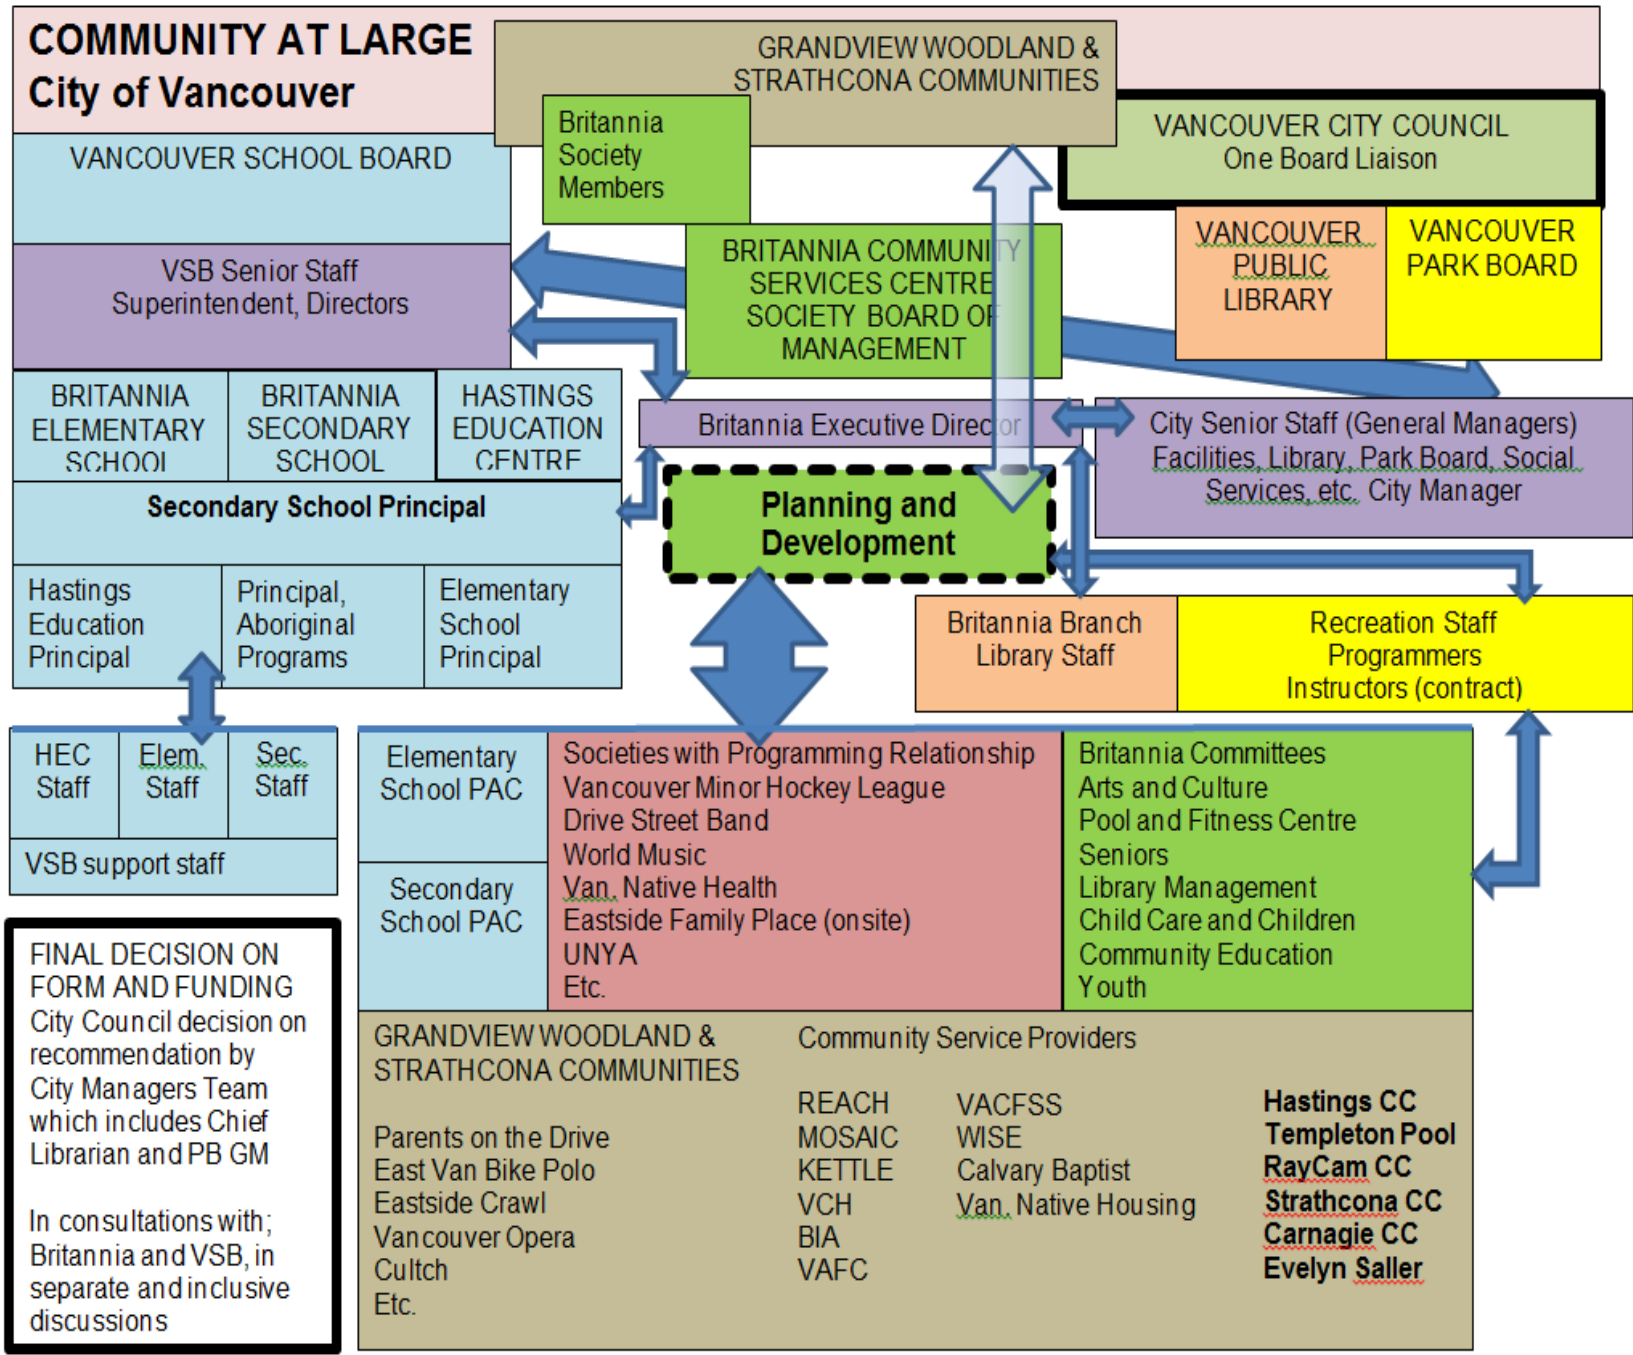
COMMUNITY AT LARGE
City of Vancouver

GRANDVIEW WOODLAND & STRATHCONA COMMUNITIES

Britannia Society Members

VANCOUVER CITY COUNCIL
One Board Liaison

VANCOUVER SCHOOL BOARD

VSB Senior Staff
Superintendent, Directors

BRITANNIA COMMUNITY SERVICES CENTRE SOCIETY BOARD OF MANAGEMENT

VANCOUVER PUBLIC LIBRARY

VANCOUVER PARK BOARD

BRITANNIA ELEMENTARY SCHOOL

BRITANNIA SECONDARY SCHOOL

HASTINGS EDUCATION CENTRE

Britannia Executive Director

City Senior Staff (General Managers)
Facilities, Library, Park Board, Social Services, etc. City Manager

Secondary School Principal

Planning and Development

Hastings Education Principal

Principal, Aboriginal Programs

Elementary School Principal

Britannia Branch Library Staff

Recreation Staff
Programmers
Instructors (contract)

HEC Staff

Elem. Staff

Sec. Staff

VSB support staff

Elementary School PAC

Secondary School PAC

Societies with Programming Relationship
Vancouver Minor Hockey League
Drive Street Band
World Music
Van. Native Health
Eastside Family Place (onsite)
UNYA
Etc.

Britannia Committees
Arts and Culture
Pool and Fitness Centre
Seniors
Library Management
Child Care and Children
Community Education
Youth

FINAL DECISION ON FORM AND FUNDING
City Council decision on recommendation by City Managers Team which includes Chief Librarian and PB GM

In consultations with; Britannia and VSB, in separate and inclusive discussions

GRANDVIEW WOODLAND & STRATHCONA COMMUNITIES

Parents on the Drive
East Van Bike Polo
Eastside Crawl
Vancouver Opera
Cultch
Etc.

Community Service Providers

REACH
MOSAIC
KETTLE
VCH
BIA
VAFC

VACFSS
WISE
Calvary Baptist
Van. Native Housing

Hastings CC
Templeton Pool
RayCam CC
Strathcona CC
Carnagie CC
Evelyn Saller